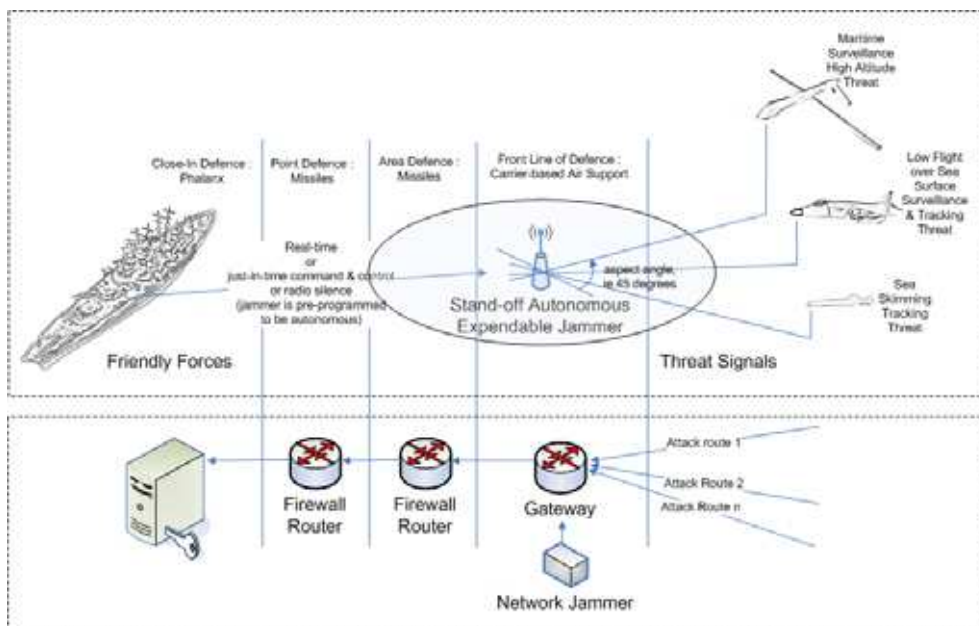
Maritime Surveillance High Altitude Threat

Close-In Defence : Phalanx

Point Defence : Missiles

Area Defence : Missiles

Front Line of Defence : Carrier-based Air Support

Low Flight over Sea Surface Surveillance & Tracking Threat

Real-time or just-in-time command & control or radio silence (jammer is pre-programmed to be autonomous)

aspect angle ie 45 degrees

Stand-off Autonomous Expendable Jammer

Sea Skimming Tracking Threat

Friendly Forces

Threat Signals

Attack route 1

Attack Route 2

Attack Route n

Firewall Router

Firewall Router

Gateway

Network Jammer